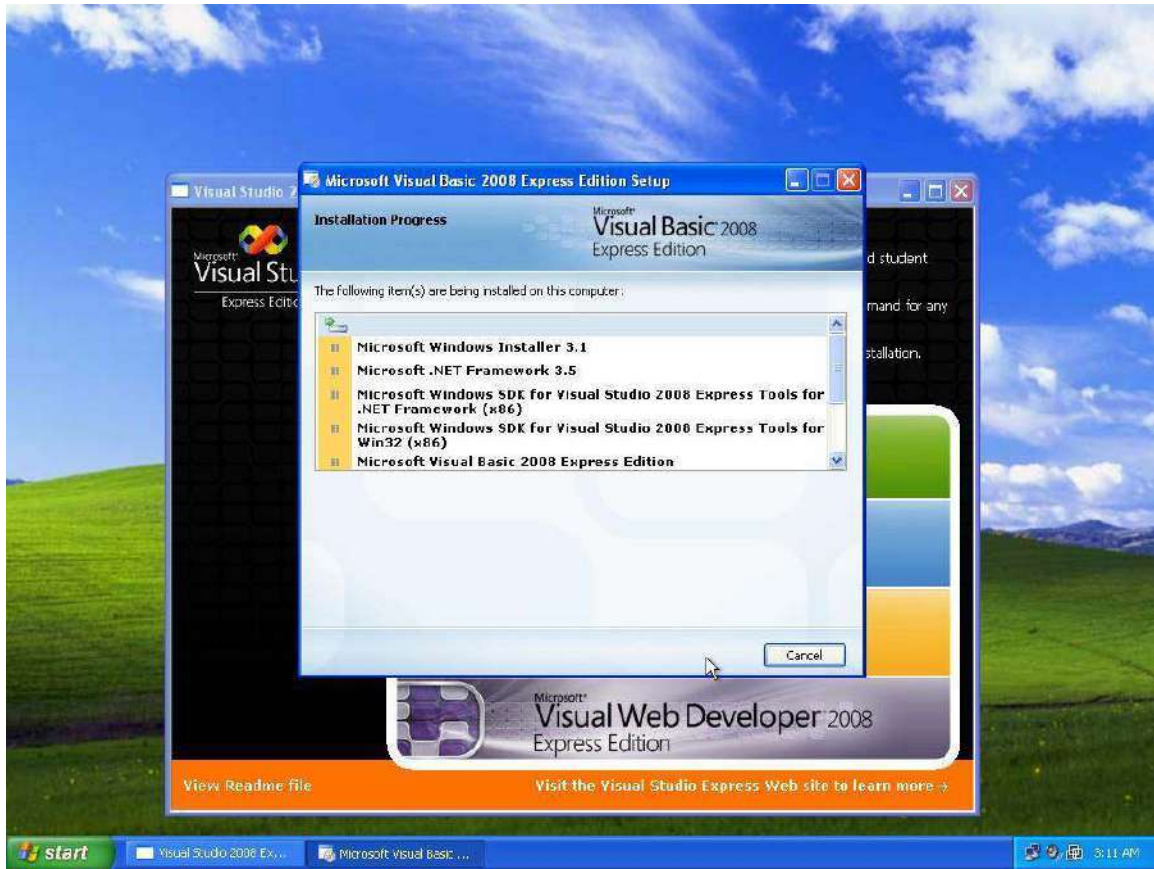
Visual Studio 2

Microsoft
Visual Stu
Express Editio

d student

mand for any

stallation.

Microsoft Visual Basic 2008 Express Edition Setup

Installation Progress

Microsoft
Visual Basic 2008
Express Edition

The following item(s) are being installed on this computer:

Microsoft Windows Installer 3.1
Microsoft .NET Framework 3.5
Microsoft Windows SDK for Visual Studio 2008 Express Tools for .NET Framework (x86)
Microsoft Windows SDK for Visual Studio 2008 Express Tools for Win32 (x86)
Microsoft Visual Basic 2008 Express Edition

Cancel

Microsoft
Visual Web Developer 2008
Express Edition

View Readme file

Visit the Visual Studio Express Web site to learn more →

start

Visual Studio 2008 Ex...

Microsoft Visual Basic ...

3:11 AM